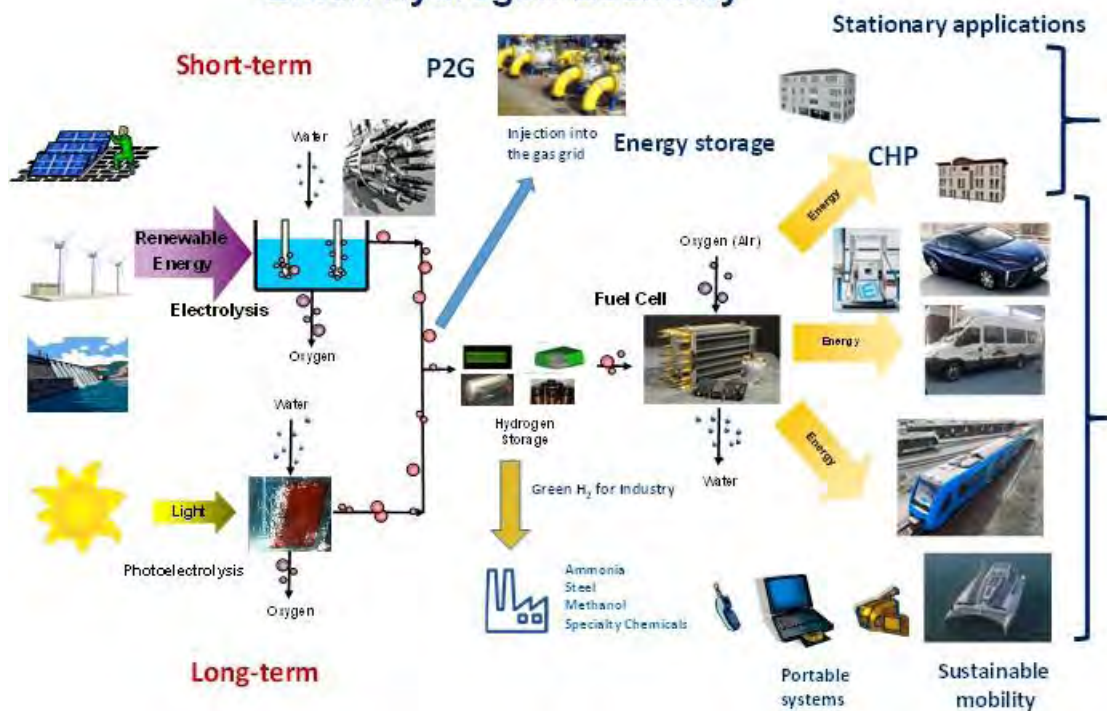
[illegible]

Stationary applications

Short-term

P2G

Injection into the gas grid

Energy storage

CHP

Water

Renewable Energy

Electrolysis

Oxygen

Energy

Oxygen (Air)

Fuel Cell

Energy

Hydrogen Storage

Water

Energy

Water

Green $H_2$ for Industry

Light

Photoelectrolysis

Oxygen

Ammonia
Steel
Methanol
Specialty Chemicals

Long-term

Portable systems

Sustainable mobility